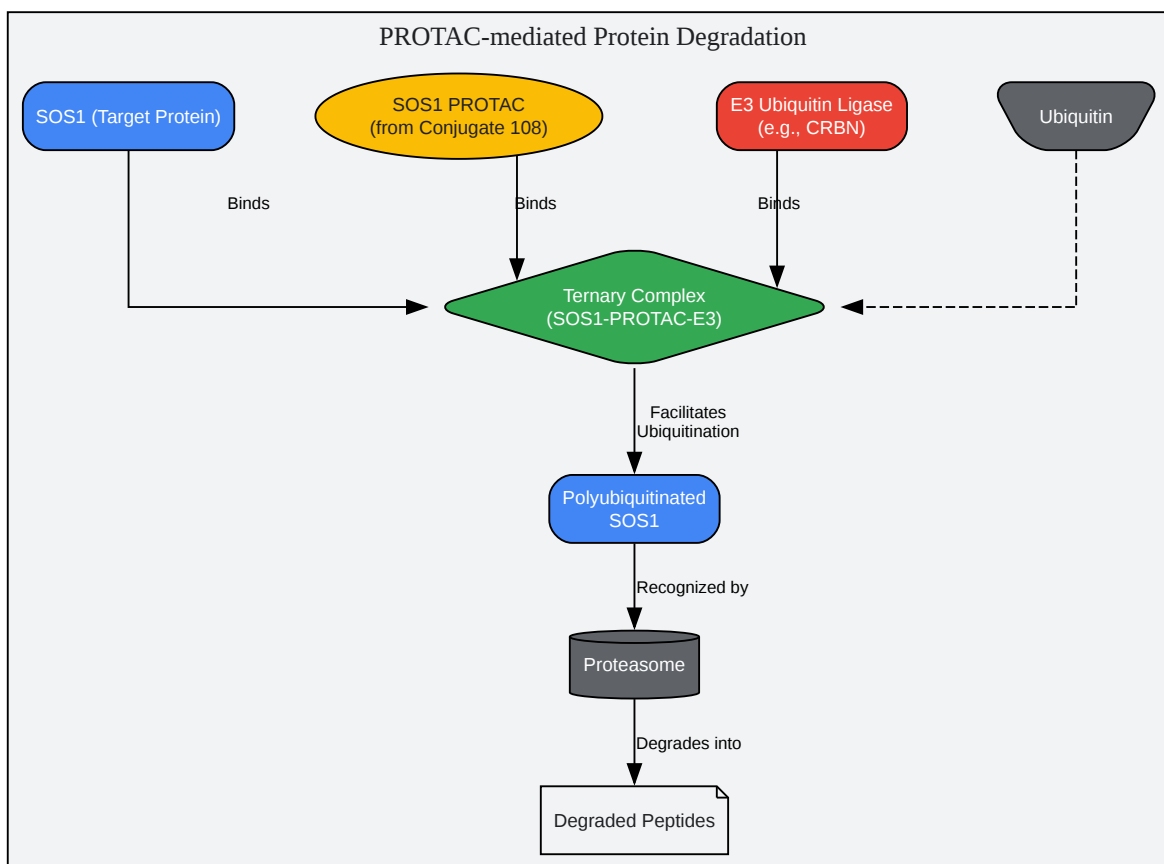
PROTAC-mediated Protein Degradation

SOS1 (Target Protein)

SOS1 PROTAC
(from Conjugate 108)

E3 Ubiquitin Ligase
(e.g., CRBN)

Ubiquitin

Binds

Binds

Binds

Ternary Complex
(SOS1-PROTAC-E3)

Facilitates
Ubiquitination

Polyubiquitinated
SOS1

Recognized by

Proteasome

Degrades into

Degraded Peptides